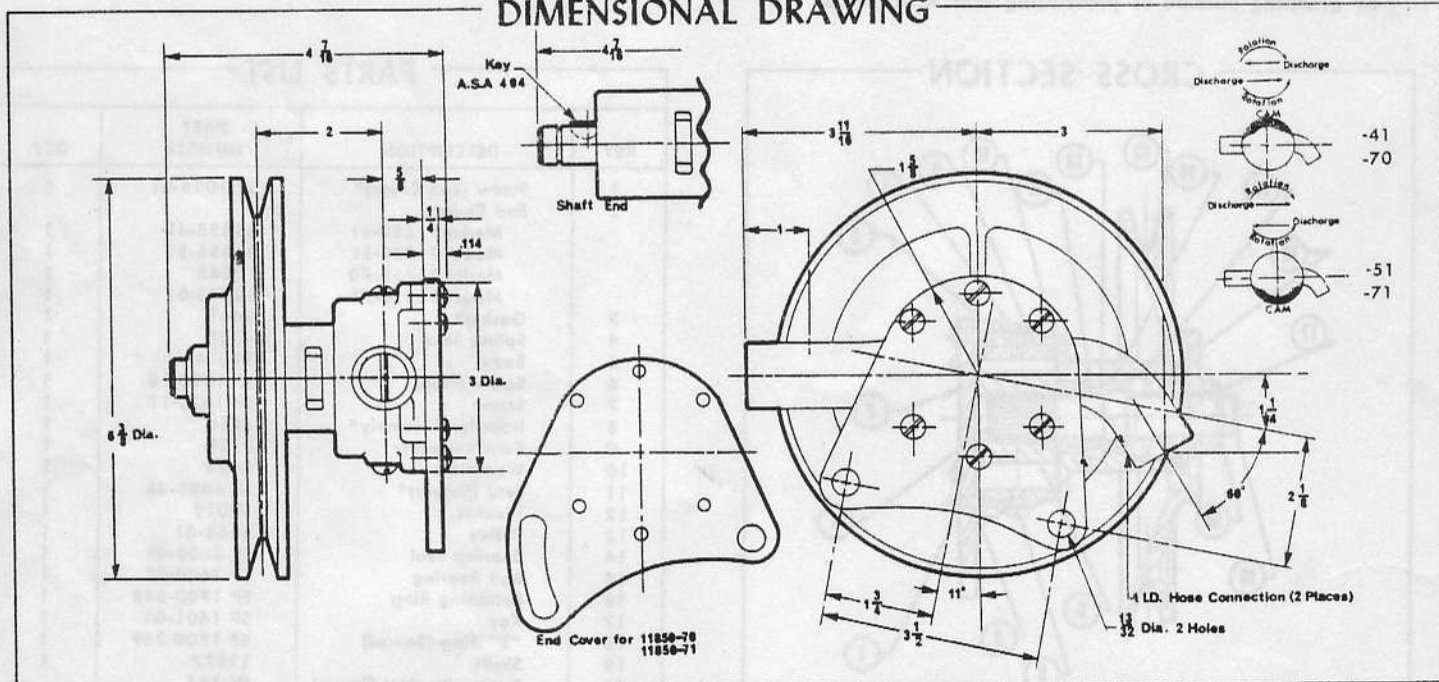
DIMENSIONAL DRAWING

$4\frac{7}{16}$

2

$\frac{5}{8}$

$\frac{1}{4}$

.114

Key
A.S.A 404

$4\frac{7}{16}$

Shaft End

$6\frac{3}{8}$ Dia.

3 Dia.

End Cover for 11850-70
11850-71

$3\frac{11}{16}$

3

$1\frac{5}{8}$

1

$1\frac{1}{4}$

$2\frac{1}{8}$

58°

11°

$1\frac{3}{4}$

$3\frac{1}{2}$

1 I.D. Hose Connection (2 Places)

$\frac{13}{32}$ Dia. 2 Holes

Rotation
Discharge
Discharge
Rotation
CAM

-41
-70

Rotation
Discharge
Discharge
Rotation
CAM

-51
-71